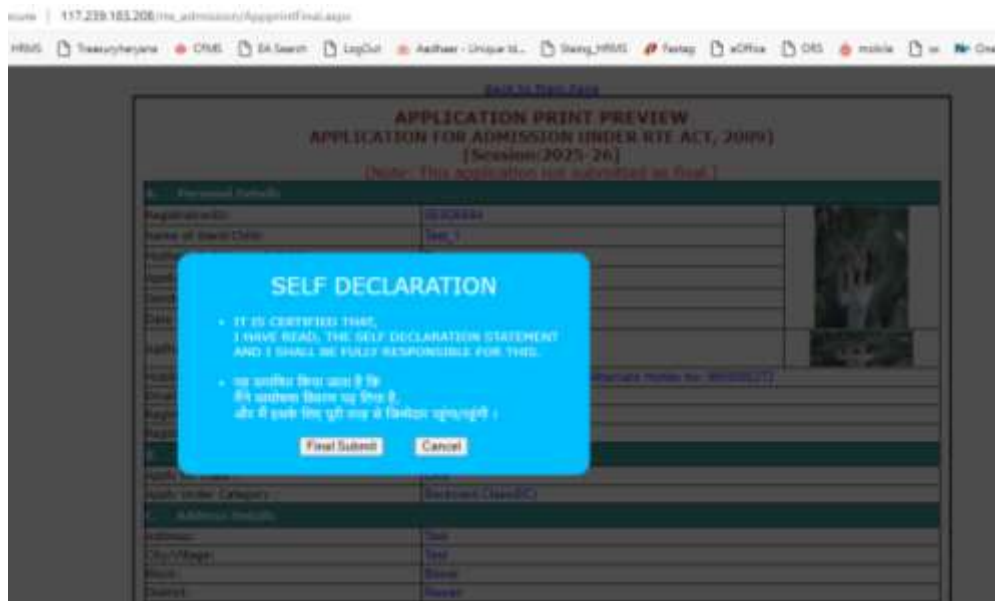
ecure | 117.239.183.208/rte_admission/AppprintFinal.aspx

HRMS Treasuryharyana CFMS EA Search LogOut Aadhaar - Unique Id... Staing_HRMS Fastag eOffice OBS mobile ss One

Back to Main Page

APPLICATION PRINT PREVIEW
APPLICATION FOR ADMISSION UNDER RTE ACT, 2009)
[Session:2025-26]
[Note: This application not submitted as final.]

A. Personal Details

Registration No: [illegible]
Name of Ward/Child: Test_1

Alternate Mobile No: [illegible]

B.
Apply for Class: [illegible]
Apply Under Category: Backward Class(BC)

C. Address Details
Address: Test
City/Village: Test
Block: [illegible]
District: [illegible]

SELF DECLARATION

• IT IS CERTIFIED THAT, I HAVE READ, THE SELF DECLARATION STATEMENT AND I SHALL BE FULLY RESPONSIBLE FOR THIS.

• यह प्रमाणित किया जाता है कि मैंने स्वघोषणा विवरण पढ़ लिया है, और मैं इसके लिए पूरी तरह से जिम्मेदार रहूंगा/रहूंगी।

Final Submit Cancel